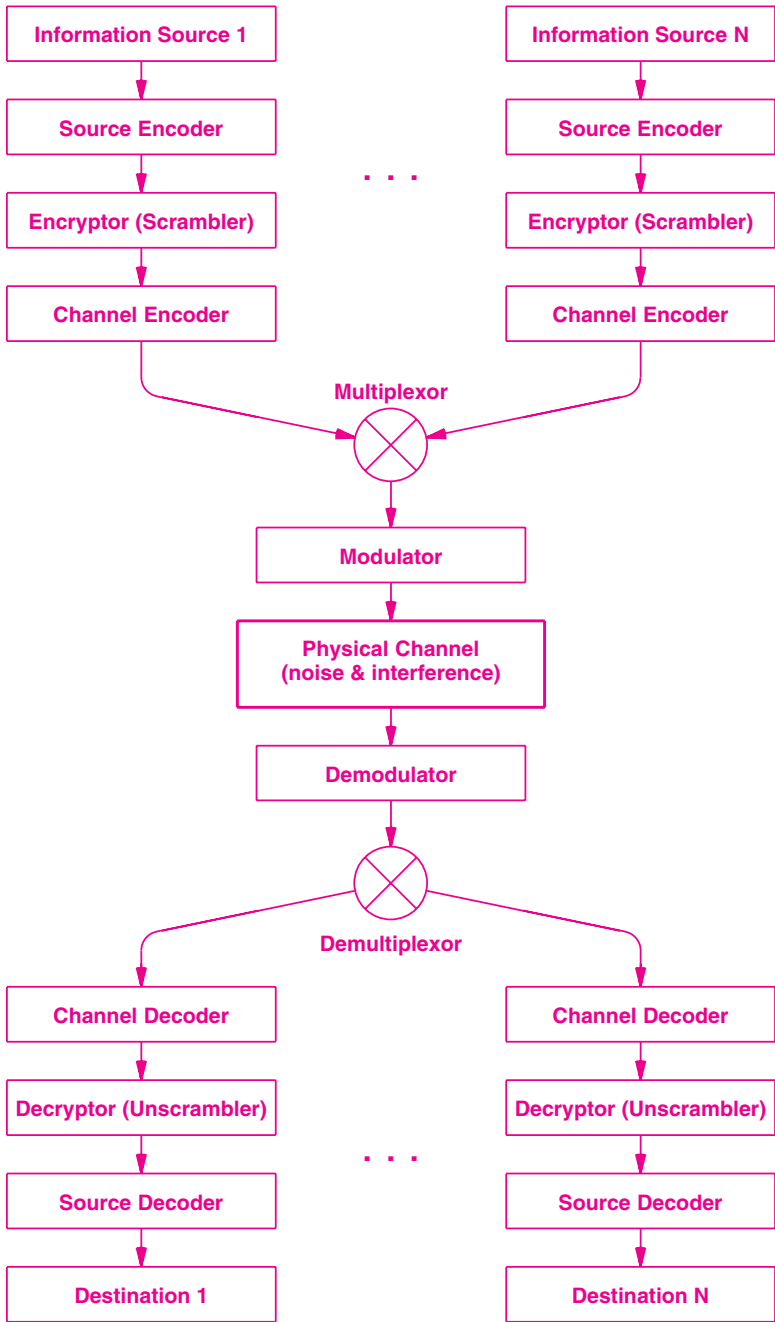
Information Source 1

Source Encoder

Encryptor (Scrambler)

Channel Encoder

. . .

Information Source N

Source Encoder

Encryptor (Scrambler)

Channel Encoder

Multiplexor

Modulator

Physical Channel
(noise & interference)

Demodulator

Demultiplexor

Channel Decoder

Decryptor (Unscrambler)

Source Decoder

Destination 1

. . .

Channel Decoder

Decryptor (Unscrambler)

Source Decoder

Destination N